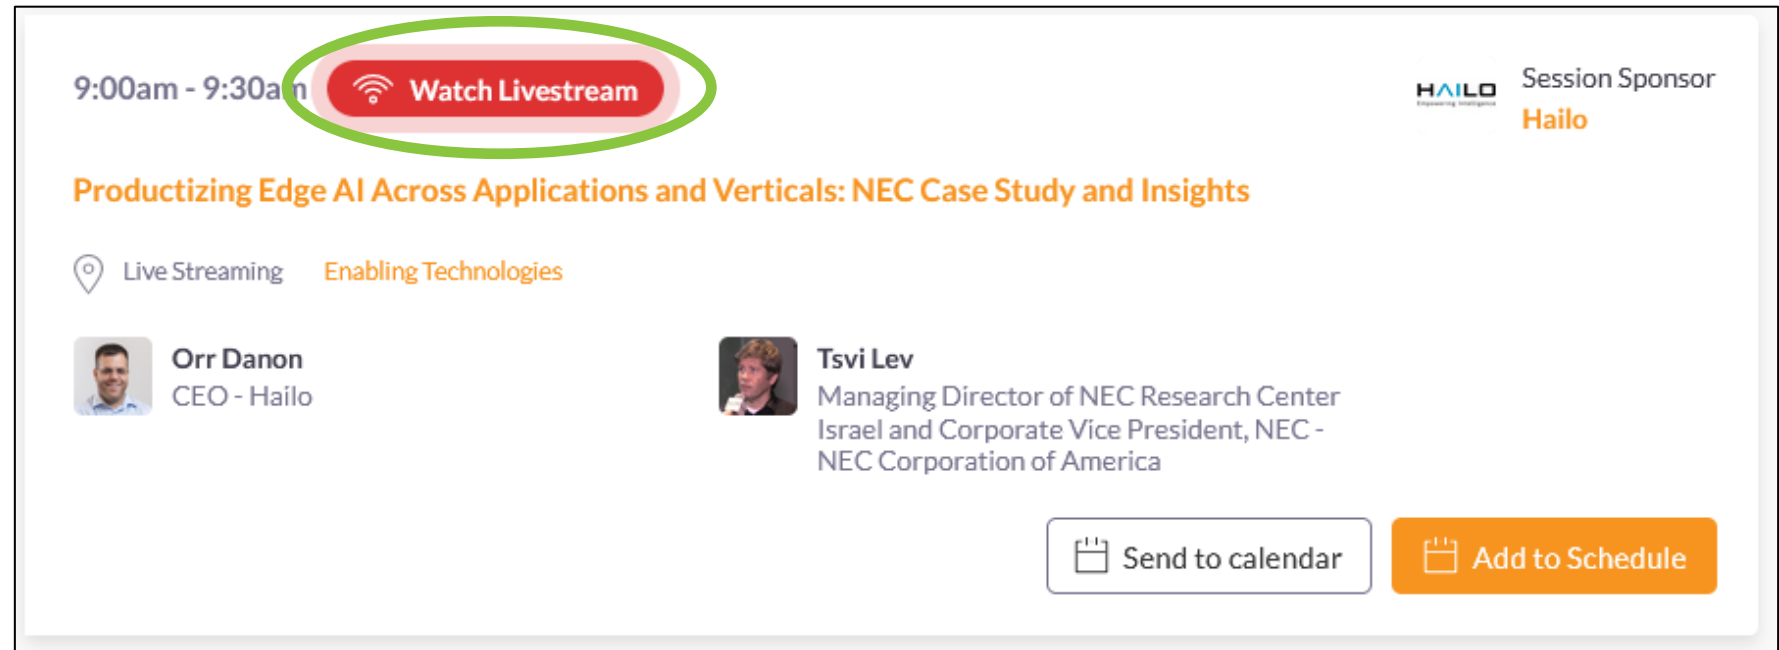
9:00am - 9:30am

Watch Livestream

HAILO

Session Sponsor
Hailo

Productizing Edge AI Across Applications and Verticals: NEC Case Study and Insights

Live Streaming
Enabling Technologies

Orr Danon
CEO - Hailo

Tsvi Lev
Managing Director of NEC Research Center Israel and Corporate Vice President, NEC - NEC Corporation of America

Send to calendar

Add to Schedule